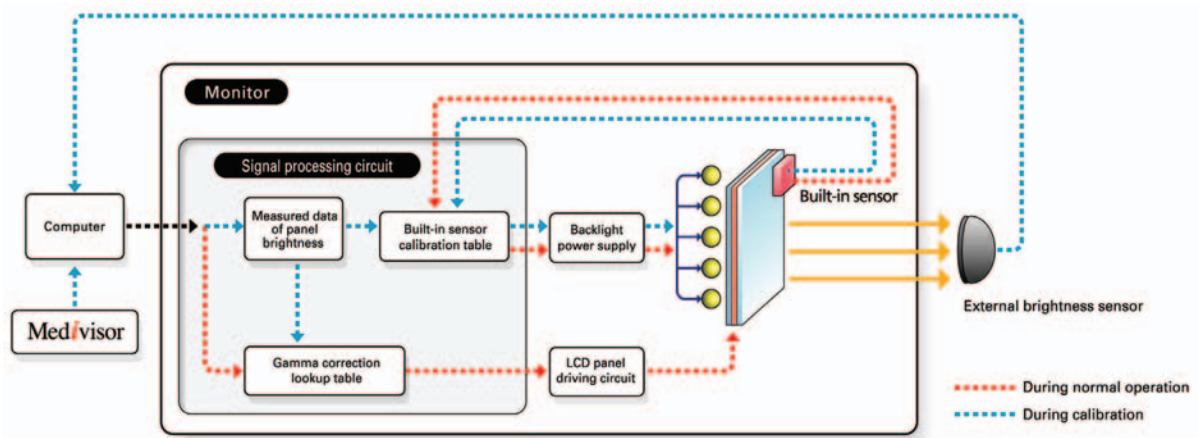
Monitor

Signal processing circuit

Computer

Measured data of panel brightness

Built-in sensor calibration table

Backlight power supply

Built-in sensor

External brightness sensor

Medivisor

Gamma correction lookup table

LCD panel driving circuit

During normal operation

During calibration